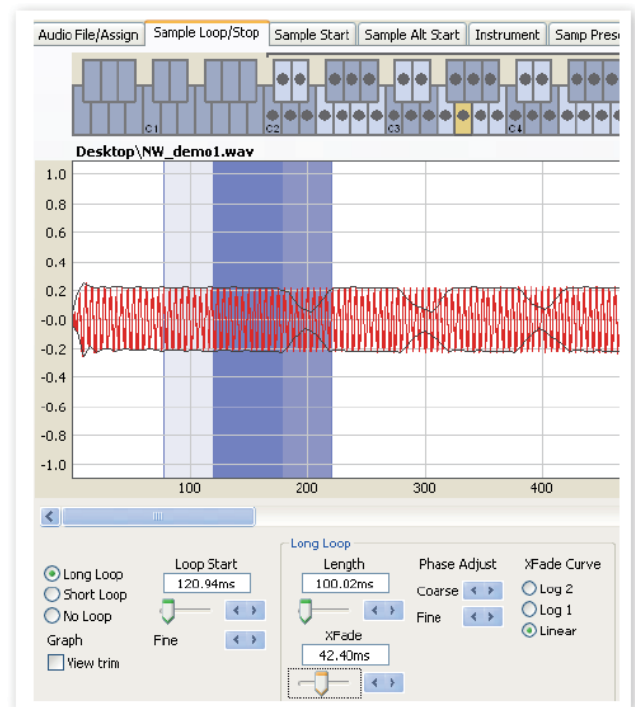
Audio File/Assign | Sample Loop/Stop | Sample Start | Sample Alt Start | Instrument | Samp Pres

C1 C2 C3 C4

Desktop\NW_demo1.wav

1.0
0.8
0.6
0.4
0.2
-0.0
-0.2
-0.4
-0.6
-0.8
-1.0

100 200 300 400

Long Loop
Short Loop
No Loop

Graph
View trim

Loop Start
120.94ms

Fine

Long Loop

Length
100.02ms

XFade
42.40ms

Phase Adjust
Coarse
Fine

XFade Curve
Log 2
Log 1
Linear